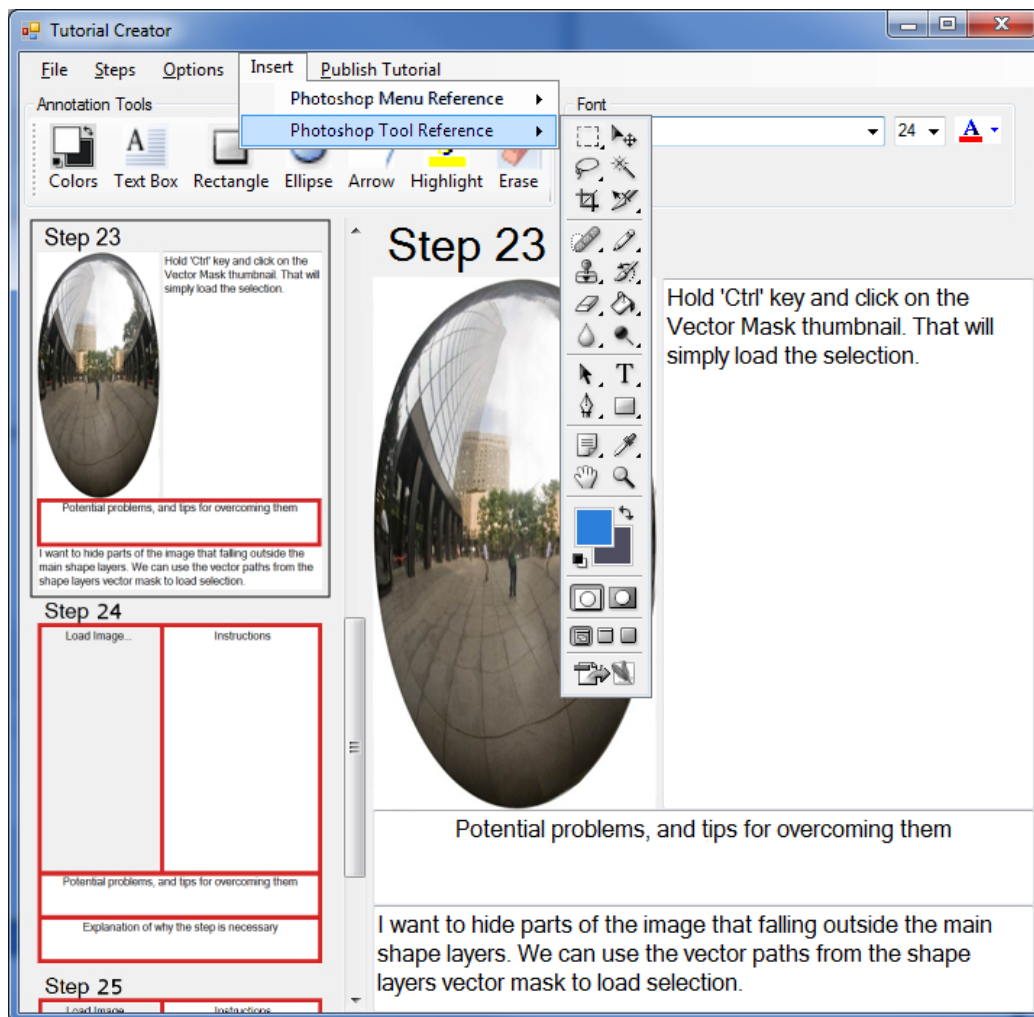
Tutorial Creator

File Steps Options Insert Publish Tutorial

Photoshop Menu Reference
Photoshop Tool Reference

Annotation Tools

Colors Text Box Rectangle Ellipse Arrow Highlight Erase

Font

24

Step 23

Hold 'Ctrl' key and click on the Vector Mask thumbnail. That will simply load the selection.

Potential problems, and tips for overcoming them

I want to hide parts of the image that falling outside the main shape layers. We can use the vector paths from the shape layers vector mask to load selection.

Step 24

Load Image...

Instructions

Potential problems, and tips for overcoming them

Explanation of why the step is necessary

Step 25

Load Image...

Instructions

Step 23

Hold 'Ctrl' key and click on the Vector Mask thumbnail. That will simply load the selection.

Potential problems, and tips for overcoming them

I want to hide parts of the image that falling outside the main shape layers. We can use the vector paths from the shape layers vector mask to load selection.